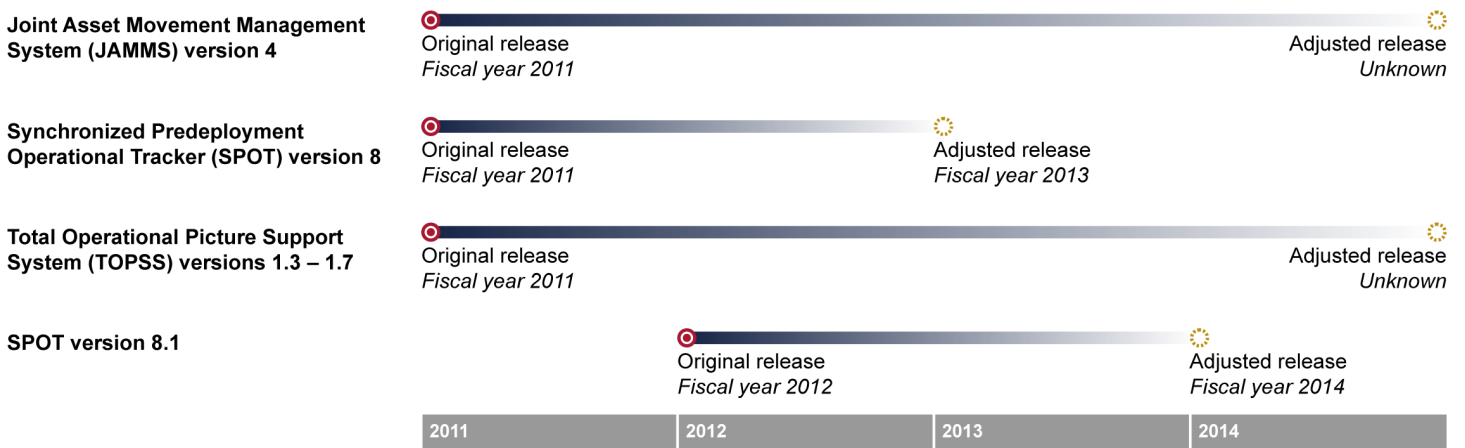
Joint Asset Movement Management System (JAMMS) version 4

Original release
*Fiscal year 2011*

Adjusted release
*Unknown*

Synchronized Predeployment Operational Tracker (SPOT) version 8

Original release
*Fiscal year 2011*

Adjusted release
*Fiscal year 2013*

Total Operational Picture Support System (TOPSS) versions 1.3 – 1.7

Original release
*Fiscal year 2011*

Adjusted release
*Unknown*

SPOT version 8.1

Original release
*Fiscal year 2012*

Adjusted release
*Fiscal year 2014*

| 2011 | 2012 | 2013 | 2014 |
|---|---|---|---|